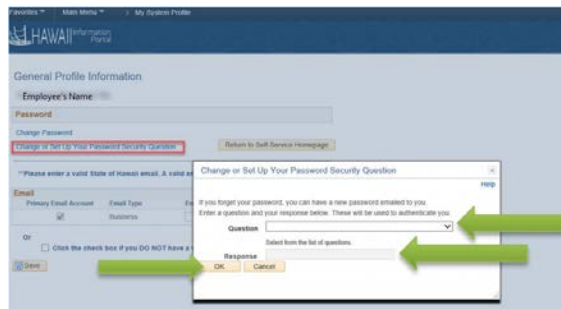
Favorites ▾ Main Menu ▾ > My System Profile

HAWAII Information Portal

General Profile Information

Employee's Name

Password

Change Password

Change or Set Up Your Password Security Question

Return to Self Service Homepage

**Please enter a valid State of Hawaii email. A valid en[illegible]

Email

Primary Email Account

Email Type

Business

Or

Click the check box if you DO NOT have a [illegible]

Save

Change or Set Up Your Password Security Question

Help

If you forget your password, you can have a new password emailed to you. Enter a question and your response below. These will be used to authenticate you.

Question

Select from the list of questions.

Response

OK

Cancel